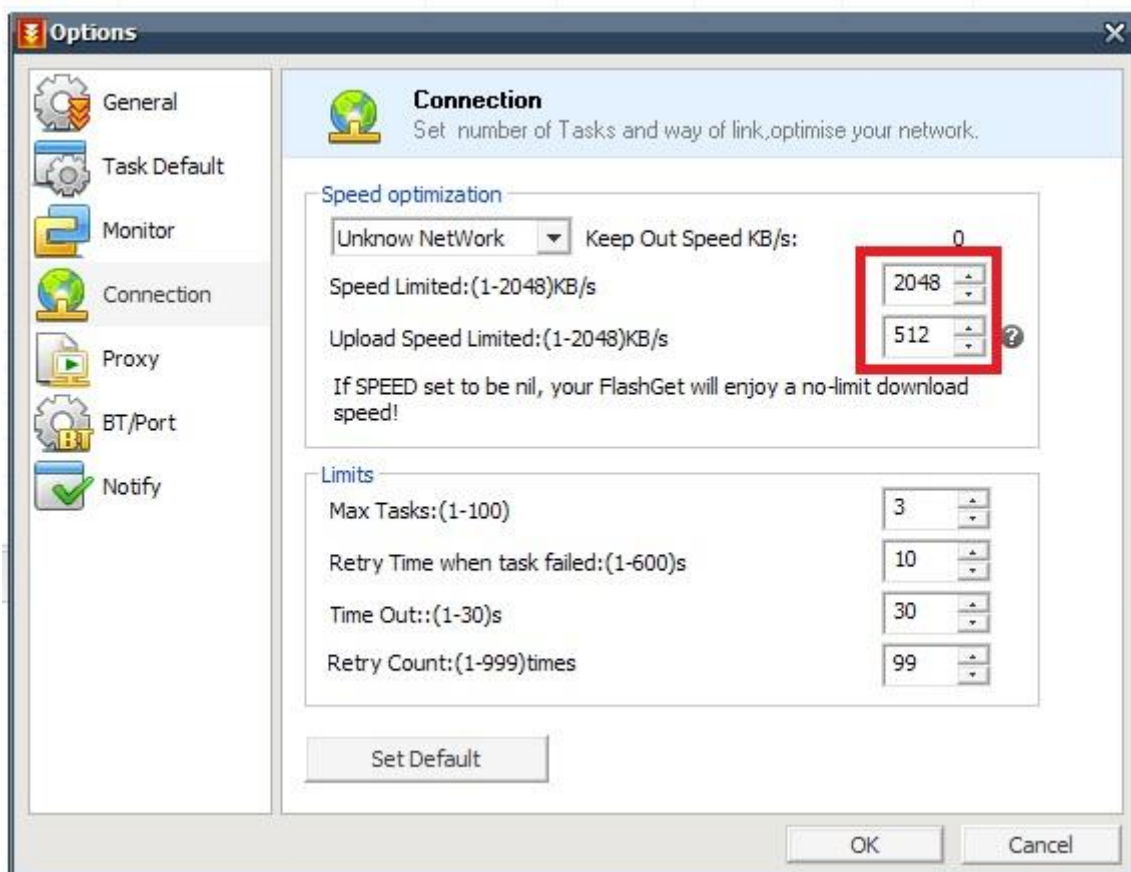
Options

General
Task Default
Monitor
Connection
Proxy
BT/Port
Notify

Connection
Set number of Tasks and way of link,optimise your network.

Speed optimization
Unknow NetWork
Keep Out Speed KB/s: 0
Speed Limited:(1-2048)KB/s 2048
Upload Speed Limited:(1-2048)KB/s 512
If SPEED set to be nil, your FlashGet will enjoy a no-limit download speed!

Limits
Max Tasks:(1-100) 3
Retry Time when task failed:(1-600)s 10
Time Out::(1-30)s 30
Retry Count:(1-999)times 99

Set Default

OK
Cancel